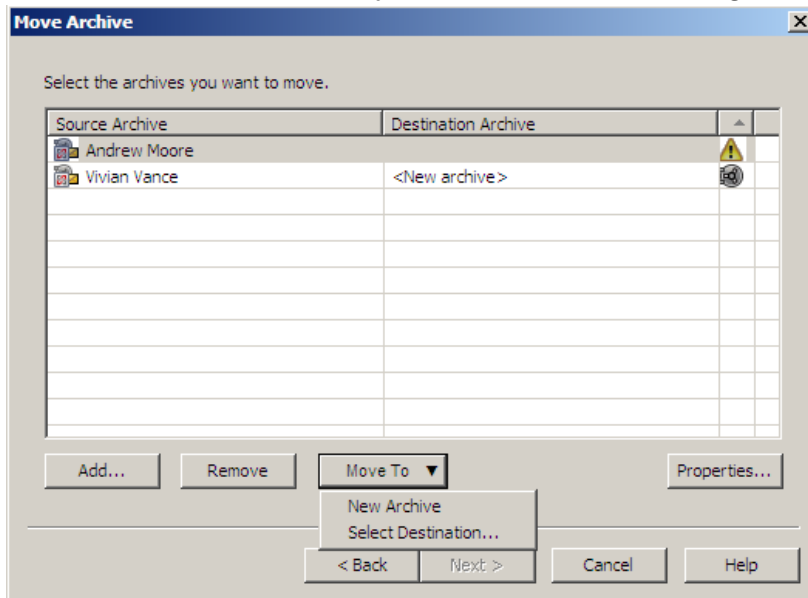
Move Archive

Select the archives you want to move.

| Source Archive | Destination Archive |
|---|---|
| Andrew Moore | |
| Vivian Vance | <New archive> |

Add... Remove Move To ▼ Properties...

New Archive
Select Destination...

< Back Next > Cancel Help